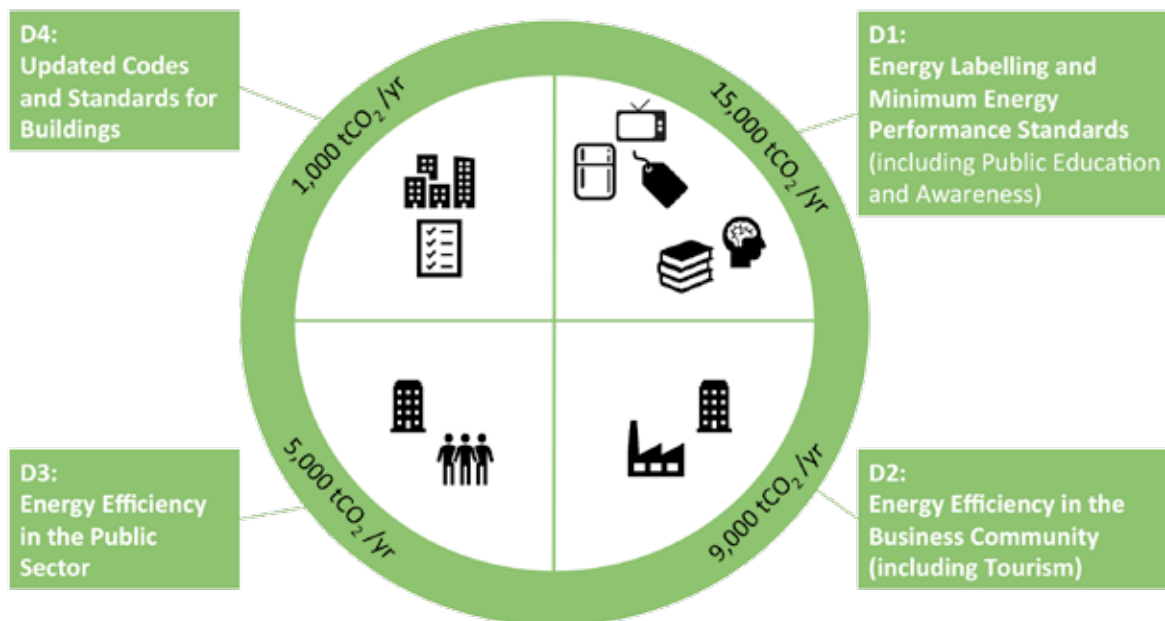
D4:
Updated Codes and Standards for Buildings

1,000 $tCO_2$ /yr

D1:
Energy Labelling and Minimum Energy Performance Standards (including Public Education and Awareness)

15,000 $tCO_2$ /yr

D3:
Energy Efficiency in the Public Sector

5,000 $tCO_2$ /yr

9,000 $tCO_2$ /yr

D2:
Energy Efficiency in the Business Community (including Tourism)